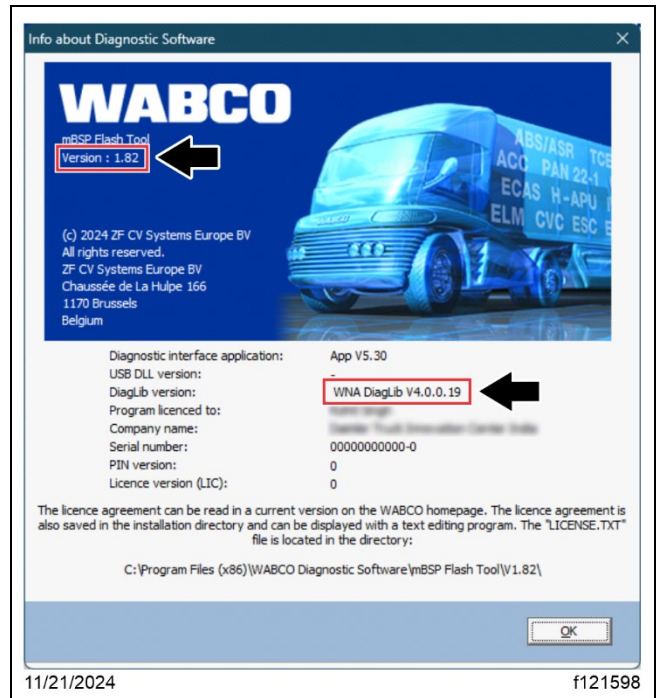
Info about Diagnostic Software

WABCO

mBSP Flash Tool
Version : 1.82

ABS/ASR TCE
ACC PAN 22-1
ECAS H-APU
ELM CVC ESC

(c) 2024 ZF CV Systems Europe BV
All rights reserved.
ZF CV Systems Europe BV
Chaussée de La Hulpe 166
1170 Brussels
Belgium

| | |
|---|---|
| Diagnostic interface application: | App V5.30 |
| USB DLL version: | - |
| DiagLib version: | WNA DiagLib V4.0.0.19 |
| Program licenced to: | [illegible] |
| Company name: | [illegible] |
| Serial number: | 00000000000-0 |
| PIN version: | 0 |
| Licence version (LIC): | 0 |

The licence agreement can be read in a current version on the WABCO homepage. The licence agreement is also saved in the installation directory and can be displayed with a text editing program. The "LICENSE.TXT" file is located in the directory:

C:\Program Files (x86)\WABCO Diagnostic Software\mBSP Flash Tool\V1.82\

OK

11/21/2024

f121598